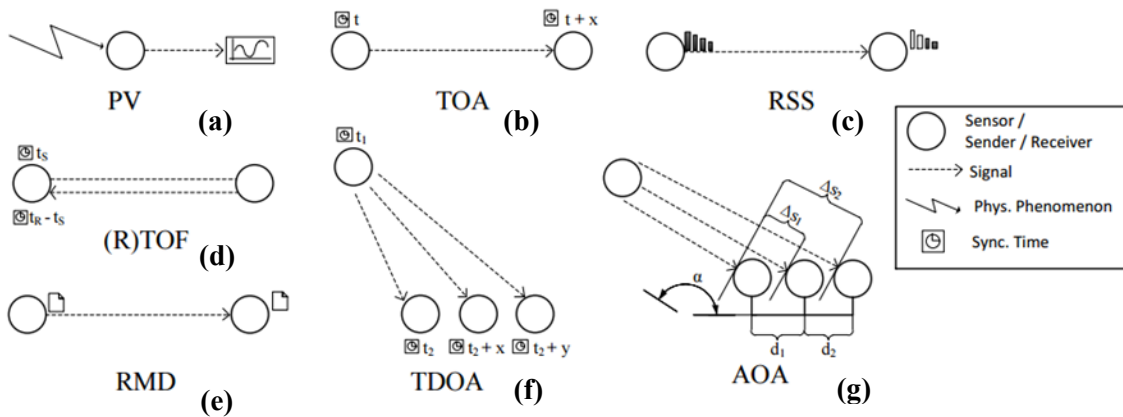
PV (a)

t

t + x

TOA (b)

RSS (c)

Sensor / Sender / Receiver

Signal

Phys. Phenomenon

Sync. Time

$t_S$

$t_R - t_S$

(R)TOF (d)

$t_1$

$\Delta s_1$

$\Delta s_2$

α

RMD (e)

$t_2$

$t_2 + x$

$t_2 + y$

TDOA (f)

$d_1$

$d_2$

AOA (g)